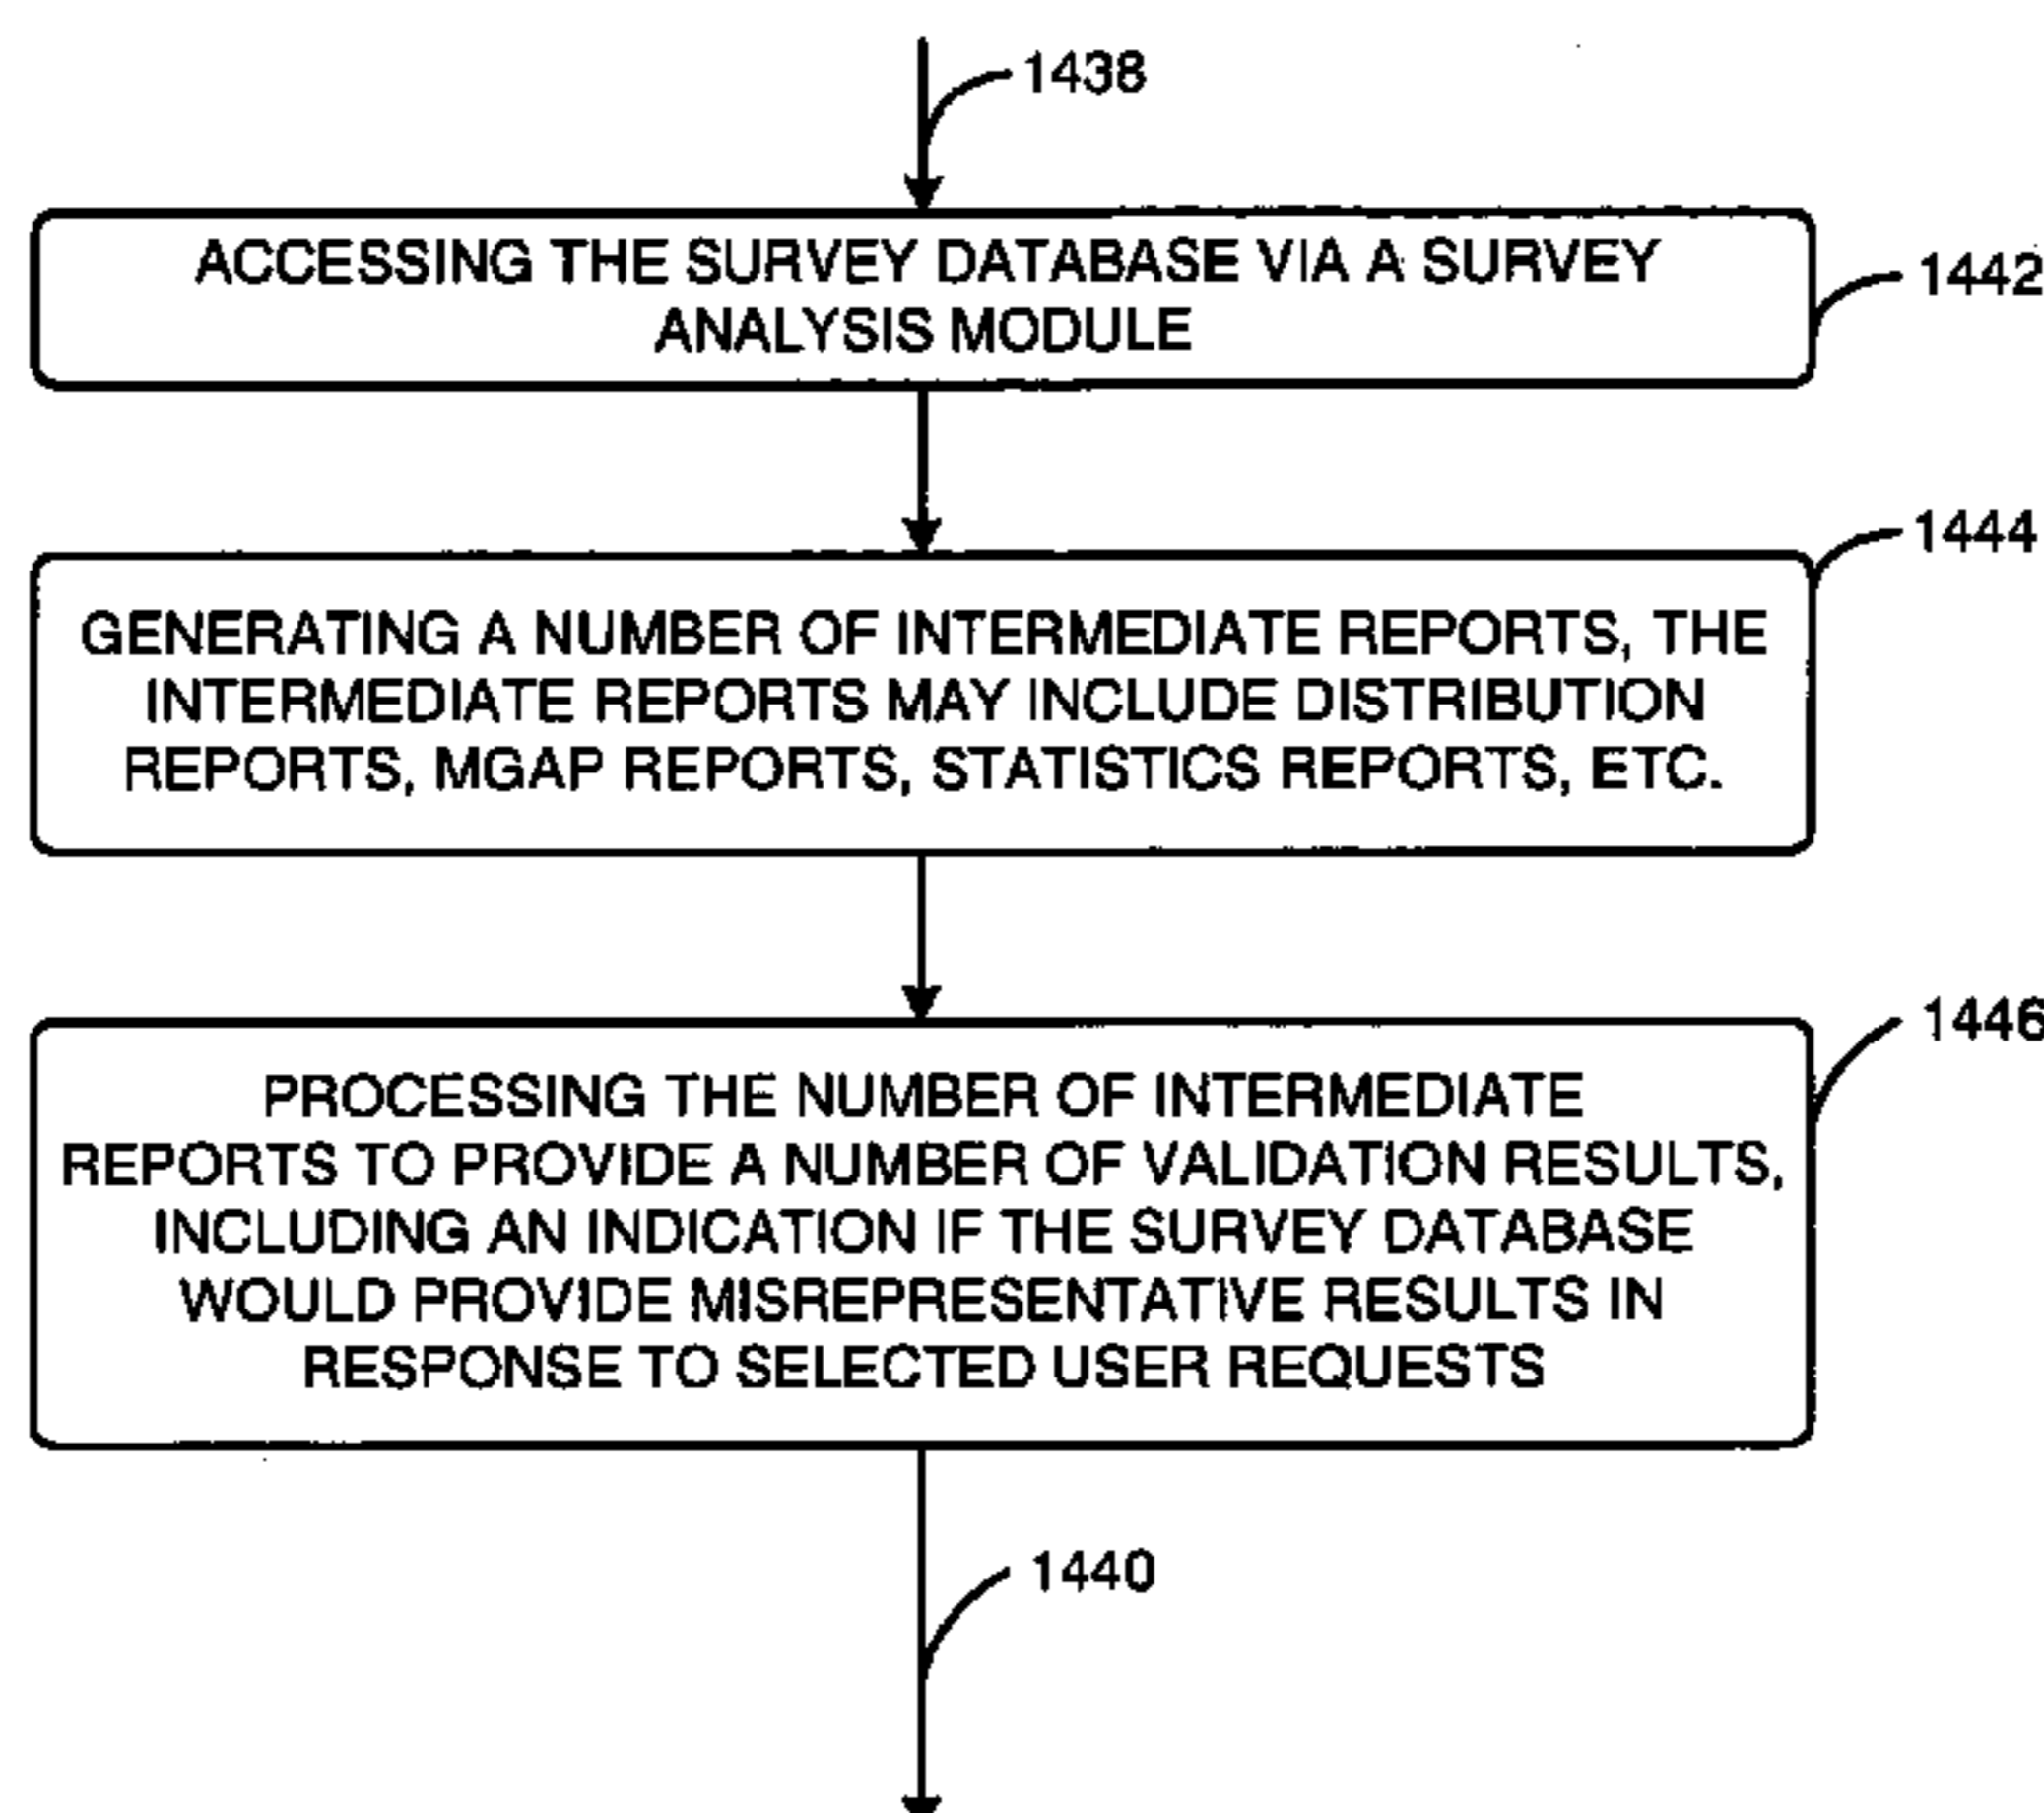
1438

ACCESSING THE SURVEY DATABASE VIA A SURVEY ANALYSIS MODULE

1442

1444

GENERATING A NUMBER OF INTERMEDIATE REPORTS, THE INTERMEDIATE REPORTS MAY INCLUDE DISTRIBUTION REPORTS, MGAP REPORTS, STATISTICS REPORTS, ETC.

1446

PROCESSING THE NUMBER OF INTERMEDIATE REPORTS TO PROVIDE A NUMBER OF VALIDATION RESULTS, INCLUDING AN INDICATION IF THE SURVEY DATABASE WOULD PROVIDE MISREPRESENTATIVE RESULTS IN RESPONSE TO SELECTED USER REQUESTS

1440